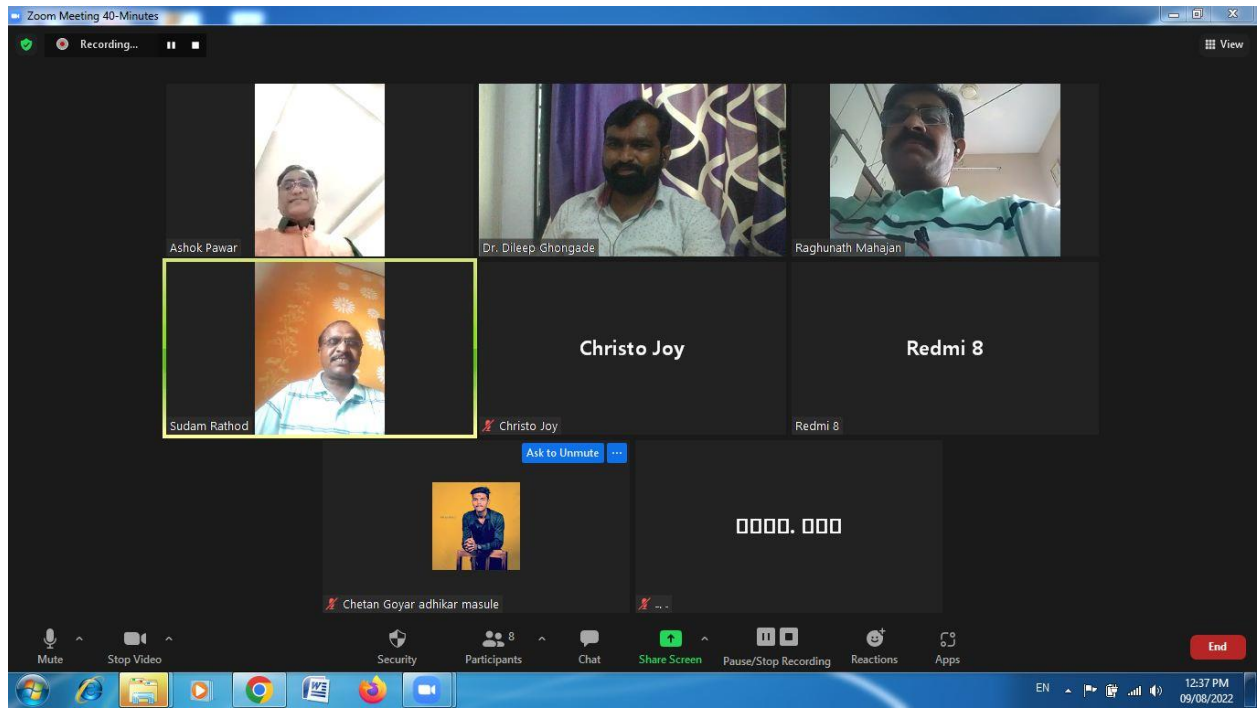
Zoom Meeting 40-Minutes

Recording...

View

Ashok Pawar

Dr. Dileep Ghongade

Raghunath Mahajan

Sudam Rathod

Christo Joy

Christo Joy

Redmi 8

Redmi 8

Ask to Unmute

Chetan Goyar adhikar masule

0000. 000

... .

Mute

Stop Video

Security

8

Participants

Chat

Share Screen

Pause/Stop Recording

Reactions

Apps

End

EN

12:37 PM
09/08/2022